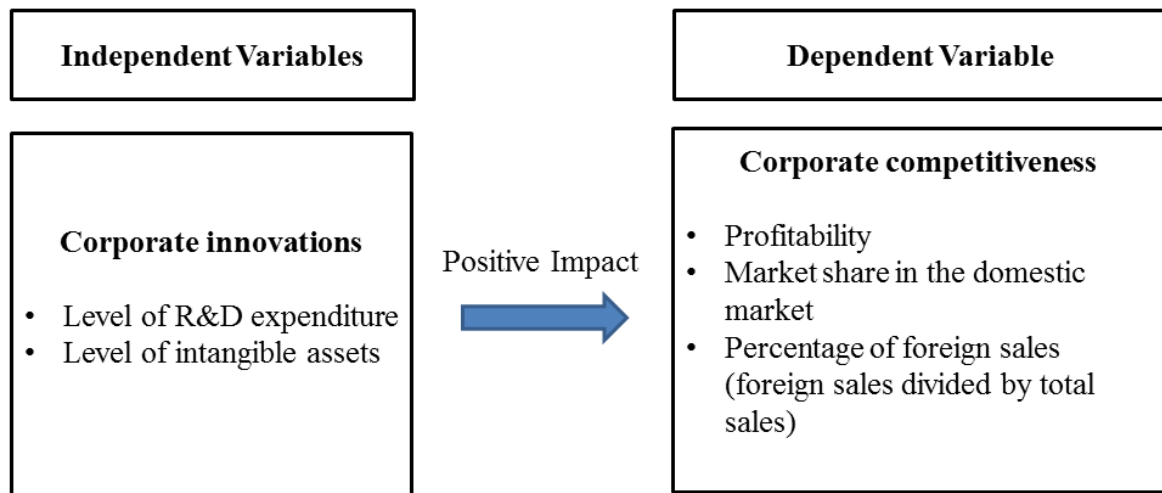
Independent Variables

Dependent Variable

Corporate innovations

- Level of R&D expenditure
- Level of intangible assets

Positive Impact

Corporate competitiveness

- Profitability
- Market share in the domestic market
- Percentage of foreign sales (foreign sales divided by total sales)